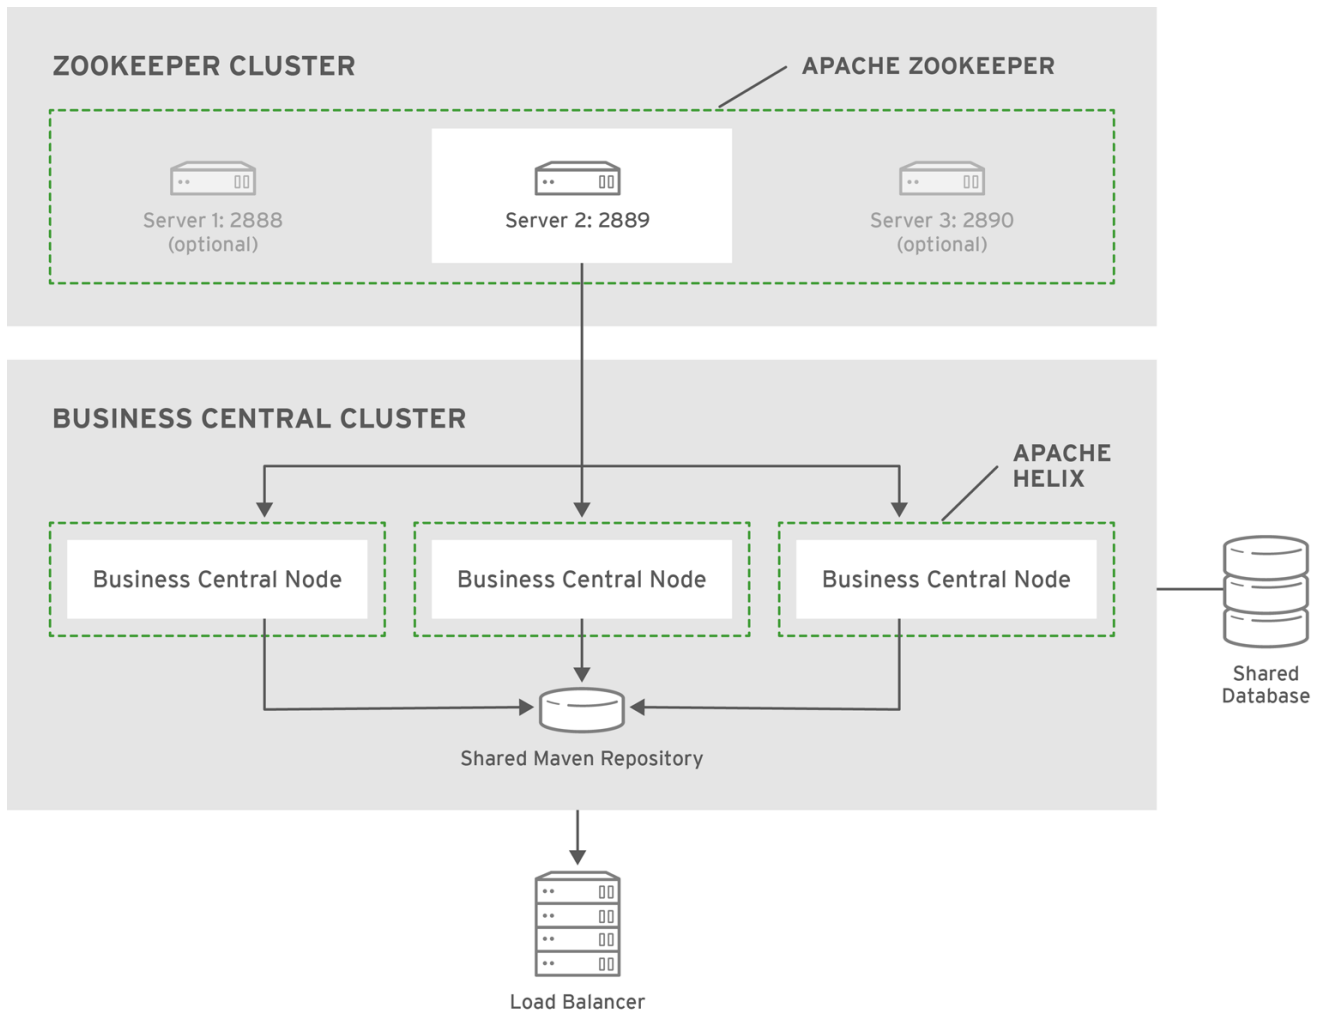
ZOOKEEPER CLUSTER

APACHE ZOOKEEPER

Server 1: 2888
(optional)

Server 2: 2889

Server 3: 2890
(optional)

BUSINESS CENTRAL CLUSTER

APACHE HELIX

Business Central Node

Business Central Node

Business Central Node

Shared Database

Shared Maven Repository

Load Balancer